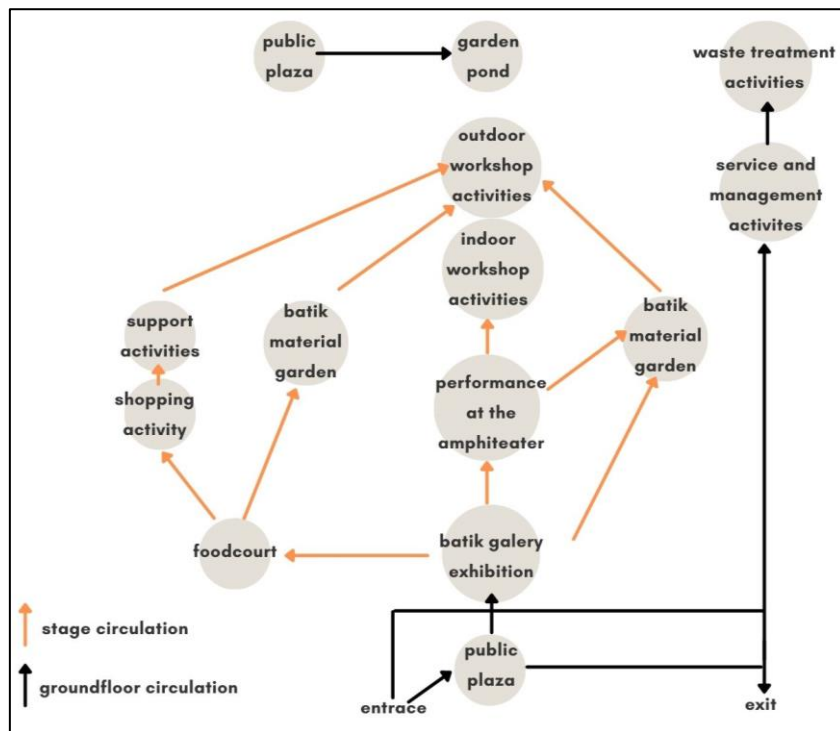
public plaza

garden pond

waste treatment activities

outdoor workshop activities

service and management activites

indoor workshop activities

support activities

batik material garden

batik material garden

shopping activity

performance at the amphiteater

foodcourt

batik galery exhibition

stage circulation

groundfloor circulation

public plaza

entrace

exit